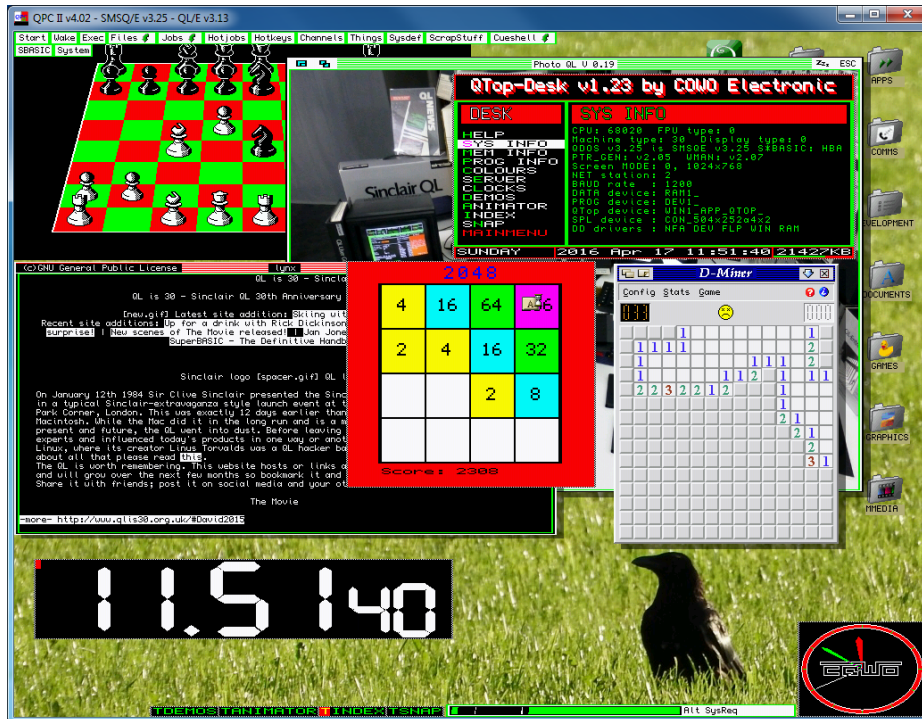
QPC II v4.02 - SMSQ/E v3.25 - QL/E v3.13

Start Wake Exec Files Jobs Hotjobs Hotkeys Channels Things Sysdef ScrapStuff Cueshell
SBASIC System

Photo QL V 0.19
Zz ESC

QTop-Desk v1.23 by COWO Electronic

DESK
HELP
SYS INFO
MEM INFO
PROG INFO
COLOURS
SERVER
CLOCKS
DEMOS
ANIMATOR
INDEX
SNAP
MAINMENU

SYS INFO
CPU: 68020 FPU type: 0
Machine type: 30 Display type: 0
QDOS v3.25 is SMSQE v3.25 S*BASIC: HBA
PTR_GEN: v2.05 WMAN: v2.07
Screen MODE: 0, 1024x768
NET station: 2
BAUD rate : 1200
DATA device: RAM1_
PROG device: DEV1_
QTop device: WIN1_APP_QTOP_
SPL device : CON_504x252a4x2
DD drivers : NFA DEV FLP WIN RAM

SUNDAY 2016 Apr 17 11:51:40 21427KB

(c)GNU General Public License
lynx
QL is 30 - Sinclair
QL is 30 - Sinclair QL 30th Anniversary
[new.gif] Latest site addition: Skiing wit
Recent site additions: Up for a drink with Rick Dickinson
surprise! | New scenes of The Movie released! | Jan Jone
SuperBASIC - The Definitive Handb
Sinclair logo [spacer.gif] QL i
On January 12th 1984 Sir Clive Sinclair presented the Sinc
in a typical Sinclair-extravaganza style launch event at t
Park Corner, London. This was exactly 12 days earlier than
Macintosh. While the Mac did it in the long run and is a m
present and future, the QL went into dust. Before leaving
experts and influenced today's products in one way or anot
Linux, where its creator Linus Torvalds was a QL hacker ba
about all that please read this.
The QL is worth remembering. This website hosts or links a
and will grow over the next few months so bookmark it and
Share it with friends; post it on social media and your ot
The Movie
-more- http://www.qlis30.org.uk/#David2015

2048
| 4 | 16 | 64 | 256 |
|---|---|---|---|
| 2 | 4 | 16 | 32 |
|  |  | 2 | 8 |
|  |  |  |  |
Score: 2308

D-Miner
Config Stats Game
033
000

APPS
COMMS
DEVELOPMENT
DOCUMENTS
GAMES
GRAPHICS
MMEDIA

11:51:40

COWO

TDEMOS TANIMATOR TINDEX TSNAP
Alt SysReq